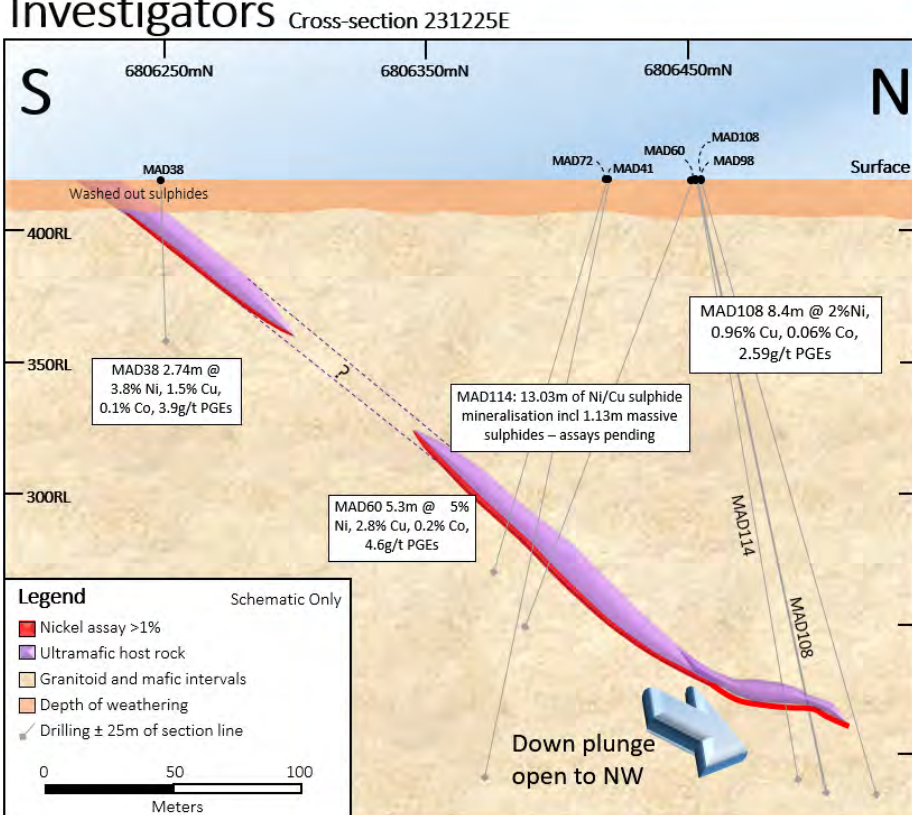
Investigators Cross-section 231225E

6806250mN
6806350mN
6806450mN

S
N

MAD38
Washed out sulphides
MAD72
MAD41
MAD60
MAD108
MAD98
Surface

400RL
350RL
300RL

MAD38 2.74m @ 3.8% Ni, 1.5% Cu, 0.1% Co, 3.9g/t PGEs

?

MAD114: 13.03m of Ni/Cu sulphide mineralisation incl 1.13m massive sulphides – assays pending

MAD108 8.4m @ 2%Ni, 0.96% Cu, 0.06% Co, 2.59g/t PGEs

MAD60 5.3m @ 5% Ni, 2.8% Cu, 0.2% Co, 4.6g/t PGEs

MAD114
MAD108

Legend
Schematic Only
Nickel assay >1%
Ultramafic host rock
Granitoid and mafic intervals
Depth of weathering
Drilling ± 25m of section line

0
50
100
Meters

Down plunge open to NW